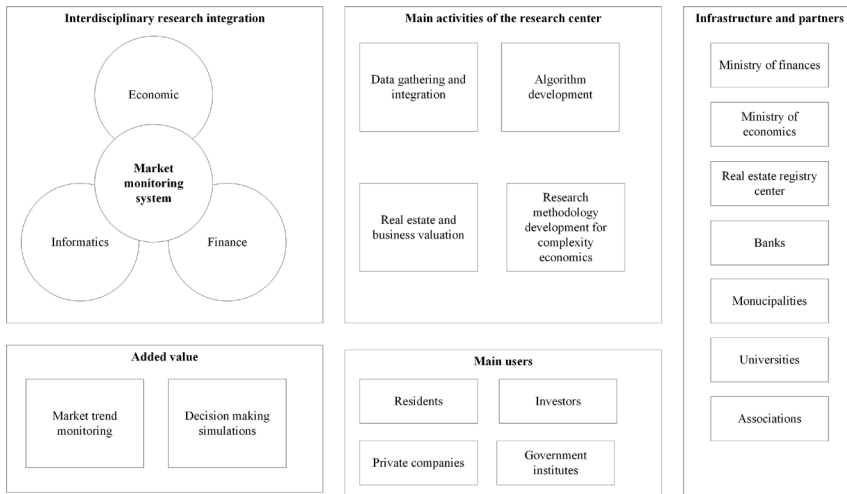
Interdisciplinary research integration

Economic

Market monitoring system

Informatics

Finance

Main activities of the research center

Data gathering and integration

Algorithm development

Real estate and business valuation

Research methodology development for complexity economics

Infrastructure and partners

Ministry of finances

Ministry of economics

Real estate registry center

Banks

Monucipalities

Universities

Associations

Added value

Market trend monitoring

Decision making simulations

Main users

Residents

Investors

Private companies

Government institutes